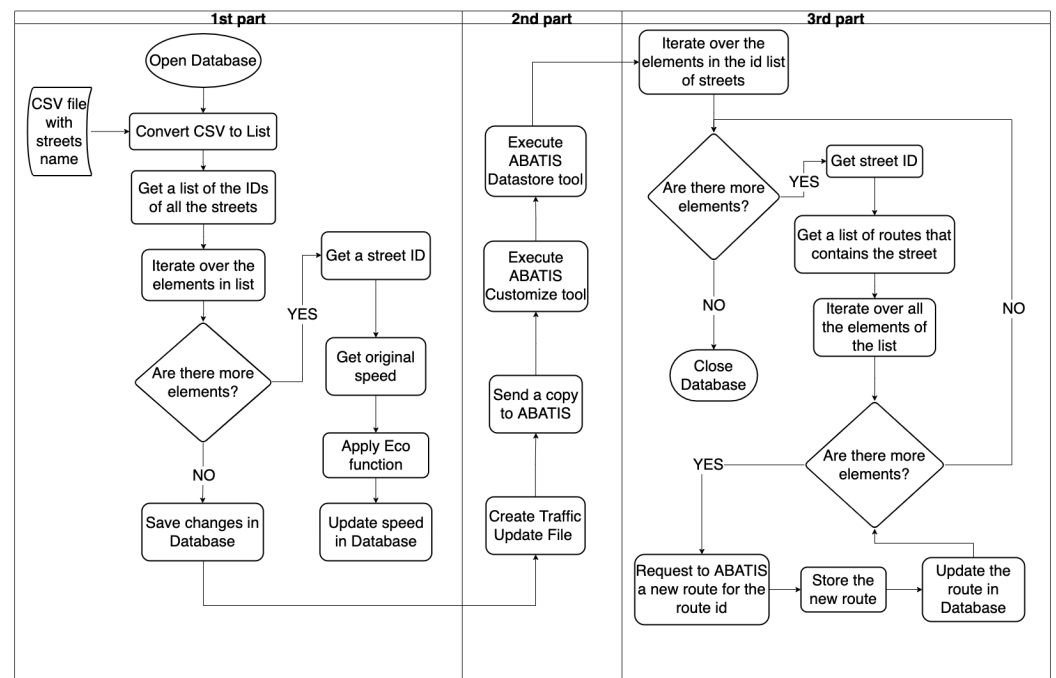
1st part

Open Database

CSV file with streets name

Convert CSV to List

Get a list of the IDs of all the streets

Iterate over the elements in list

Are there more elements?

YES

Get a street ID

Get original speed

Apply Eco function

Update speed in Database

NO

Save changes in Database

2nd part

Create Traffic Update File

Send a copy to ABATIS

Execute ABATIS Customize tool

Execute ABATIS Datastore tool

3rd part

Iterate over the elements in the id list of streets

Are there more elements?

YES

Get street ID

Get a list of routes that contains the street

Iterate over all the elements of the list

NO

Close Database

NO

Are there more elements?

YES

Request to ABATIS a new route for the route id

Store the new route

Update the route in Database